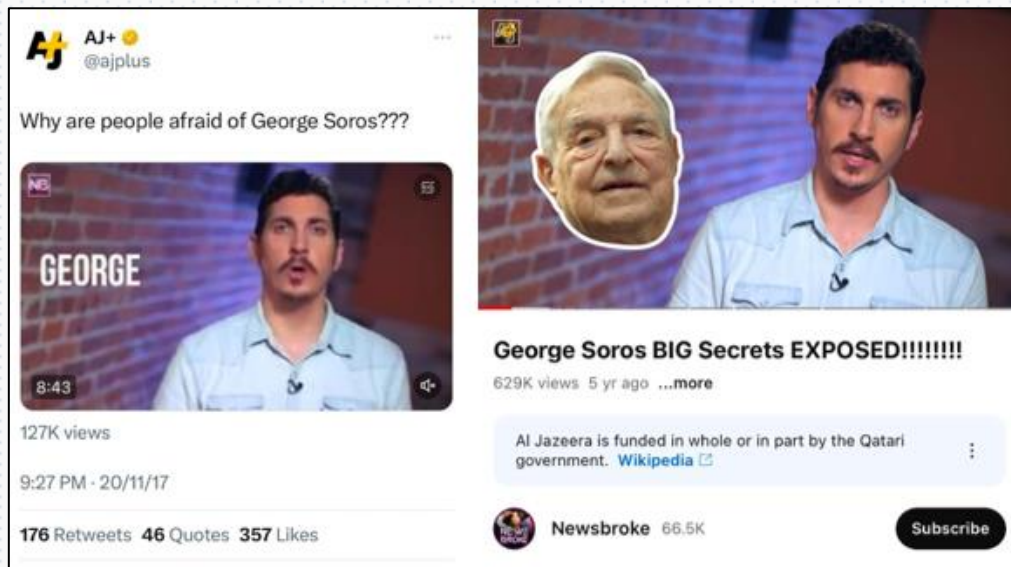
AJ+
@ajplus

Why are people afraid of George Soros???

NB

GEORGE

8:43

127K views

9:27 PM · 20/11/17

176 Retweets 46 Quotes 357 Likes

George Soros BIG Secrets EXPOSED!!!!!!!!

629K views 5 yr ago ...more

Al Jazeera is funded in whole or in part by the Qatari government. Wikipedia

Newsbroke 66.5K

Subscribe